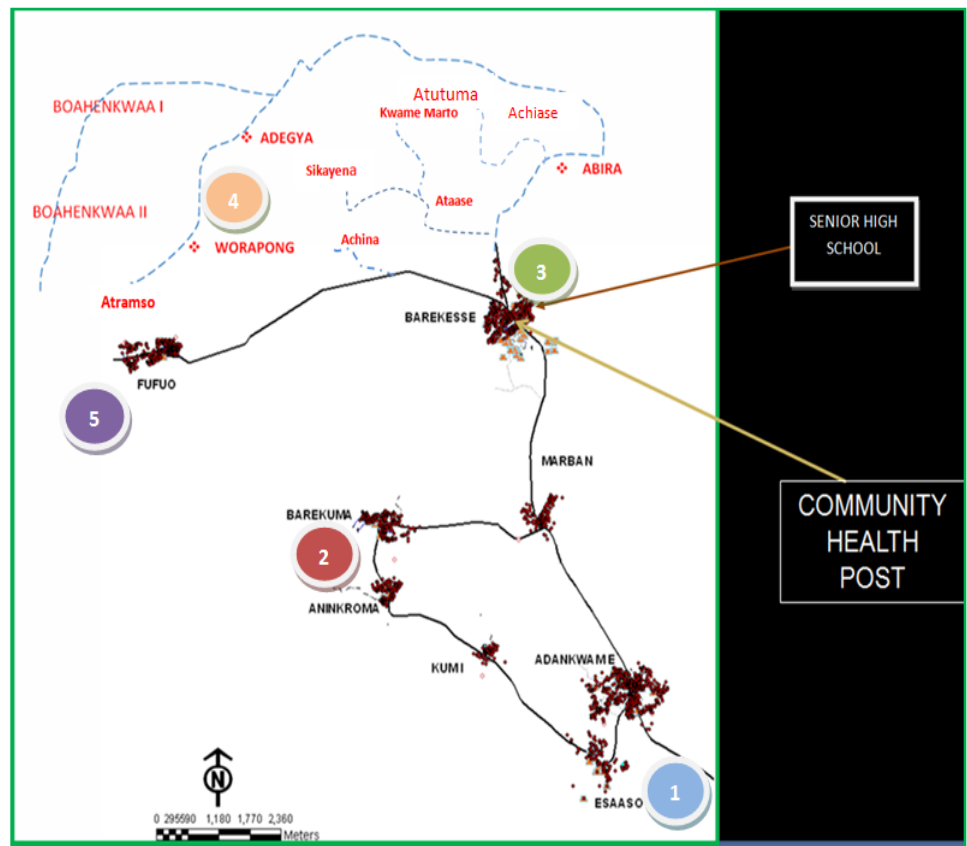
BOAHENKWAA I

Atutuma

Kwame Marto

Achiase

ADEGYA

ABIRA

Sikayena

4

BOAHENKWAA II

Ataase

WORAPONG

Achina

3

SENIOR HIGH SCHOOL

Atramso

BAREKESSE

FUFUO

5

MARBAN

COMMUNITY HEALTH POST

BAREKUMA

2

ANINKROMA

KUMI

ADANKWAME

N

0 295590 1,180 1,770 2,360
Meters

ESAASO

1